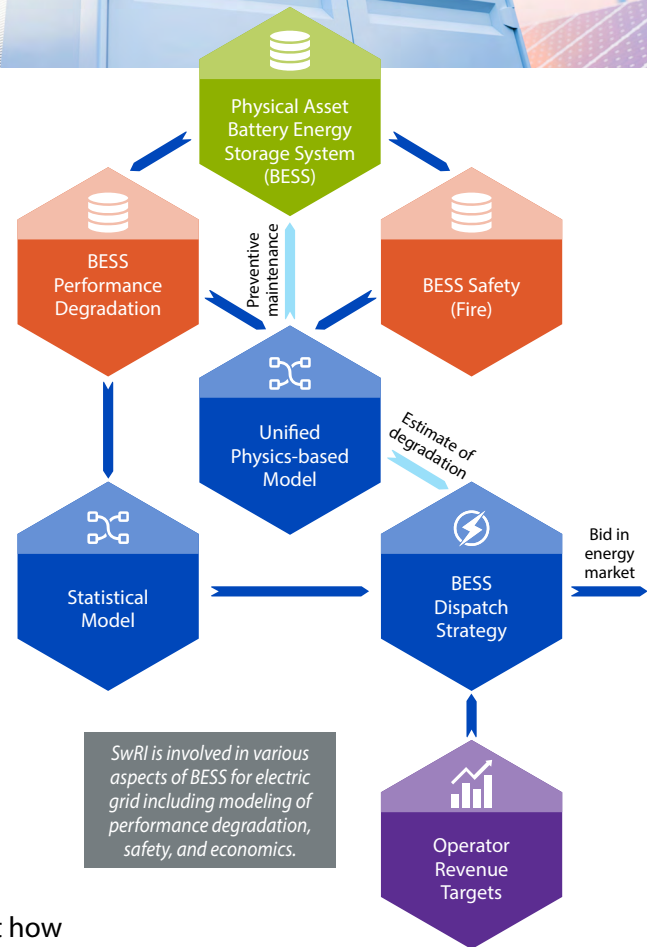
Physical Asset Battery Energy Storage System (BESS)

BESS Performance Degradation

Preventive maintenance

BESS Safety (Fire)

Unified Physics-based Model

Estimate of degradation

Statistical Model

BESS Dispatch Strategy

Bid in energy market

SwRI is involved in various aspects of BESS for electric grid including modeling of performance degradation, safety, and economics.

Operator Revenue Targets

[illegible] how